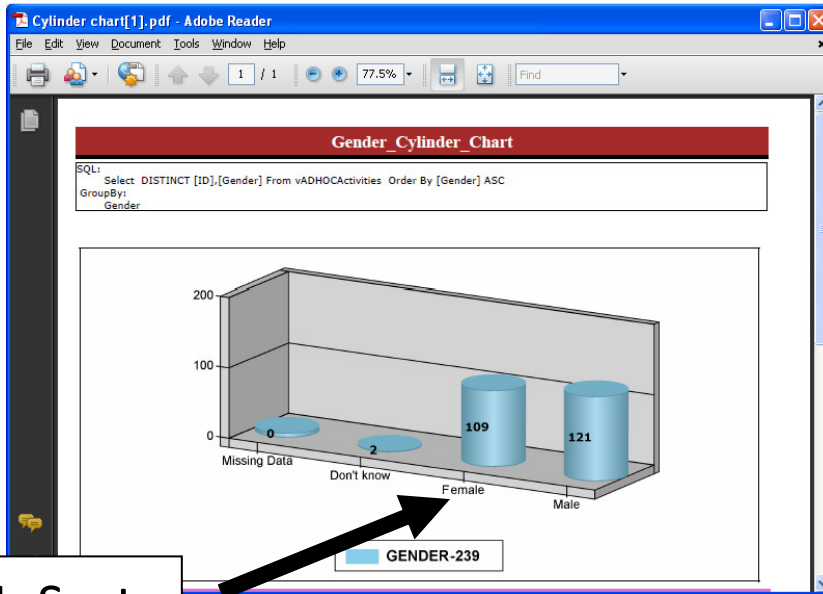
Cylinder chart[1].pdf - Adobe Reader

File Edit View Document Tools Window Help

1 / 1 77.5% Find

Gender_Cylinder_Chart

SQL:
Select DISTINCT [ID],[Gender] From vADHOCActivities Order By [Gender] ASC
GroupBy:
Gender

200
100
0

0
2
109
121

Missing Data
Don't know
Female
Male

GENDER-239

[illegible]